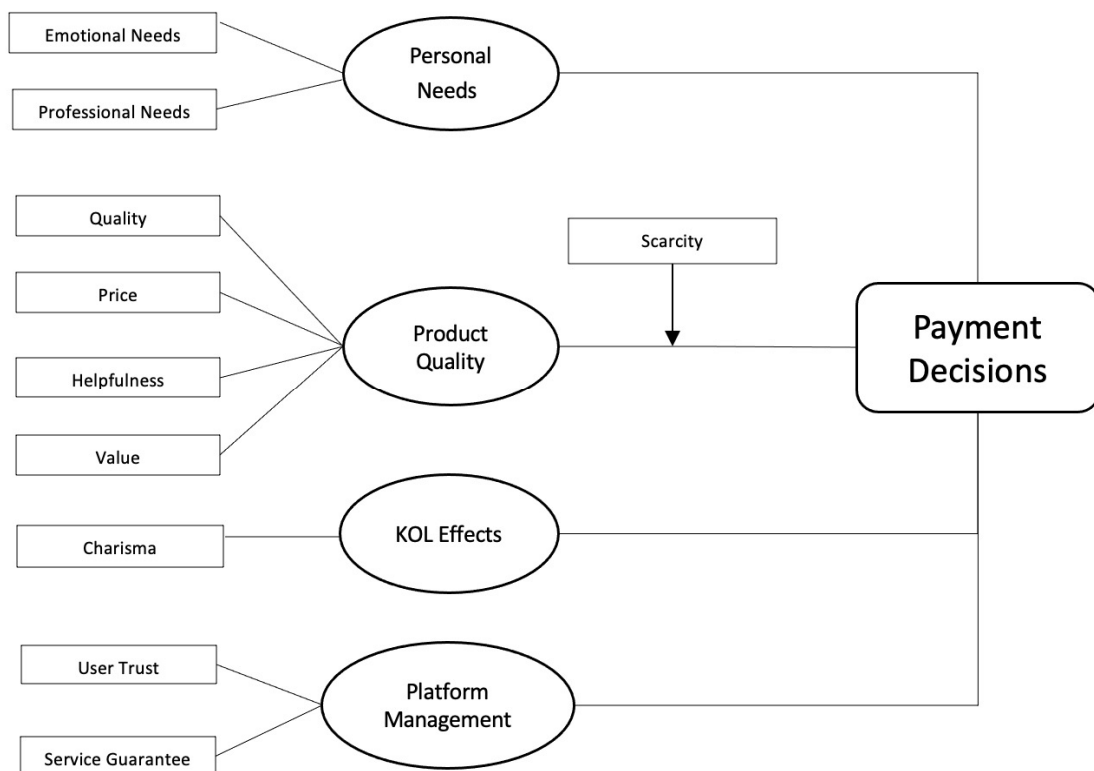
Emotional Needs

Professional Needs

Personal Needs

Quality

Price

Helpfulness

Value

Product Quality

Scarcity

Payment Decisions

Charisma

KOL Effects

User Trust

Service Guarantee

Platform Management